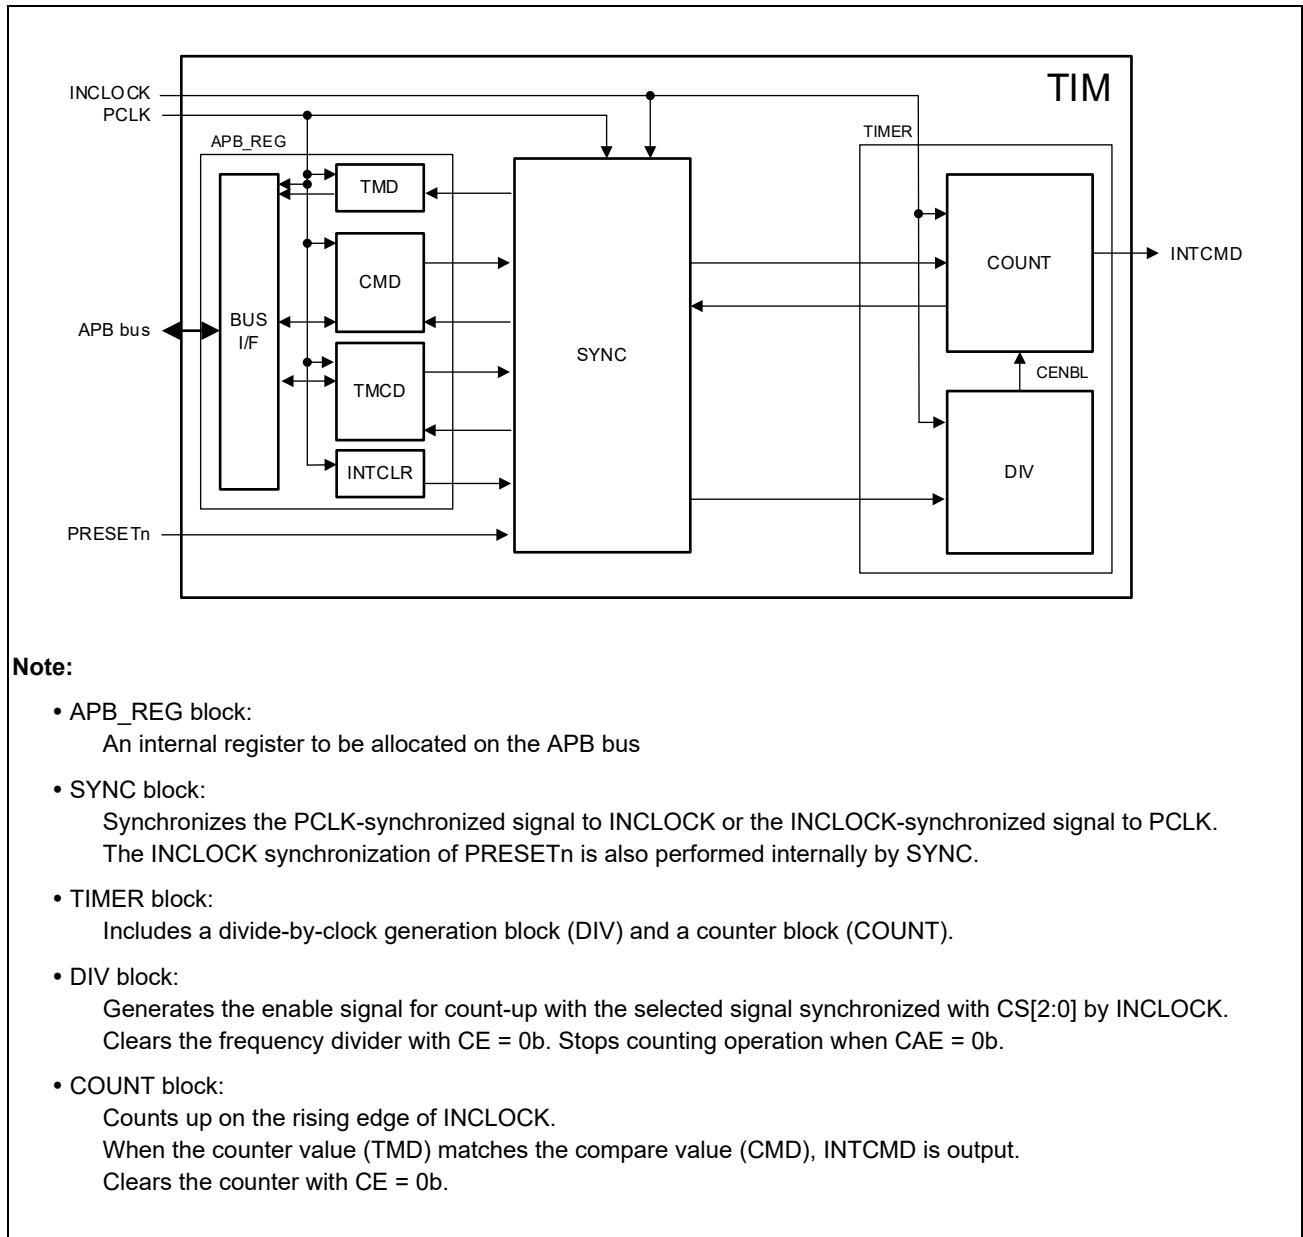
TIM

INCLOCK
PCLK

APB_REG

TMD

CMD

BUS I/F

APB bus

TMCD

INTCLR

PRESETn

SYNC

TIMER

COUNT

INTCMD

CENBL

DIV

**Note:**

• APB_REG block:
An internal register to be allocated on the APB bus

• SYNC block:
Synchronizes the PCLK-synchronized signal to INCLOCK or the INCLOCK-synchronized signal to PCLK.
The INCLOCK synchronization of PRESETn is also performed internally by SYNC.

• TIMER block:
Includes a divide-by-clock generation block (DIV) and a counter block (COUNT).

• DIV block:
Generates the enable signal for count-up with the selected signal synchronized with CS[2:0] by INCLOCK.
Clears the frequency divider with CE = 0b. Stops counting operation when CAE = 0b.

• COUNT block:
Counts up on the rising edge of INCLOCK.
When the counter value (TMD) matches the compare value (CMD), INTCMD is output.
Clears the counter with CE = 0b.